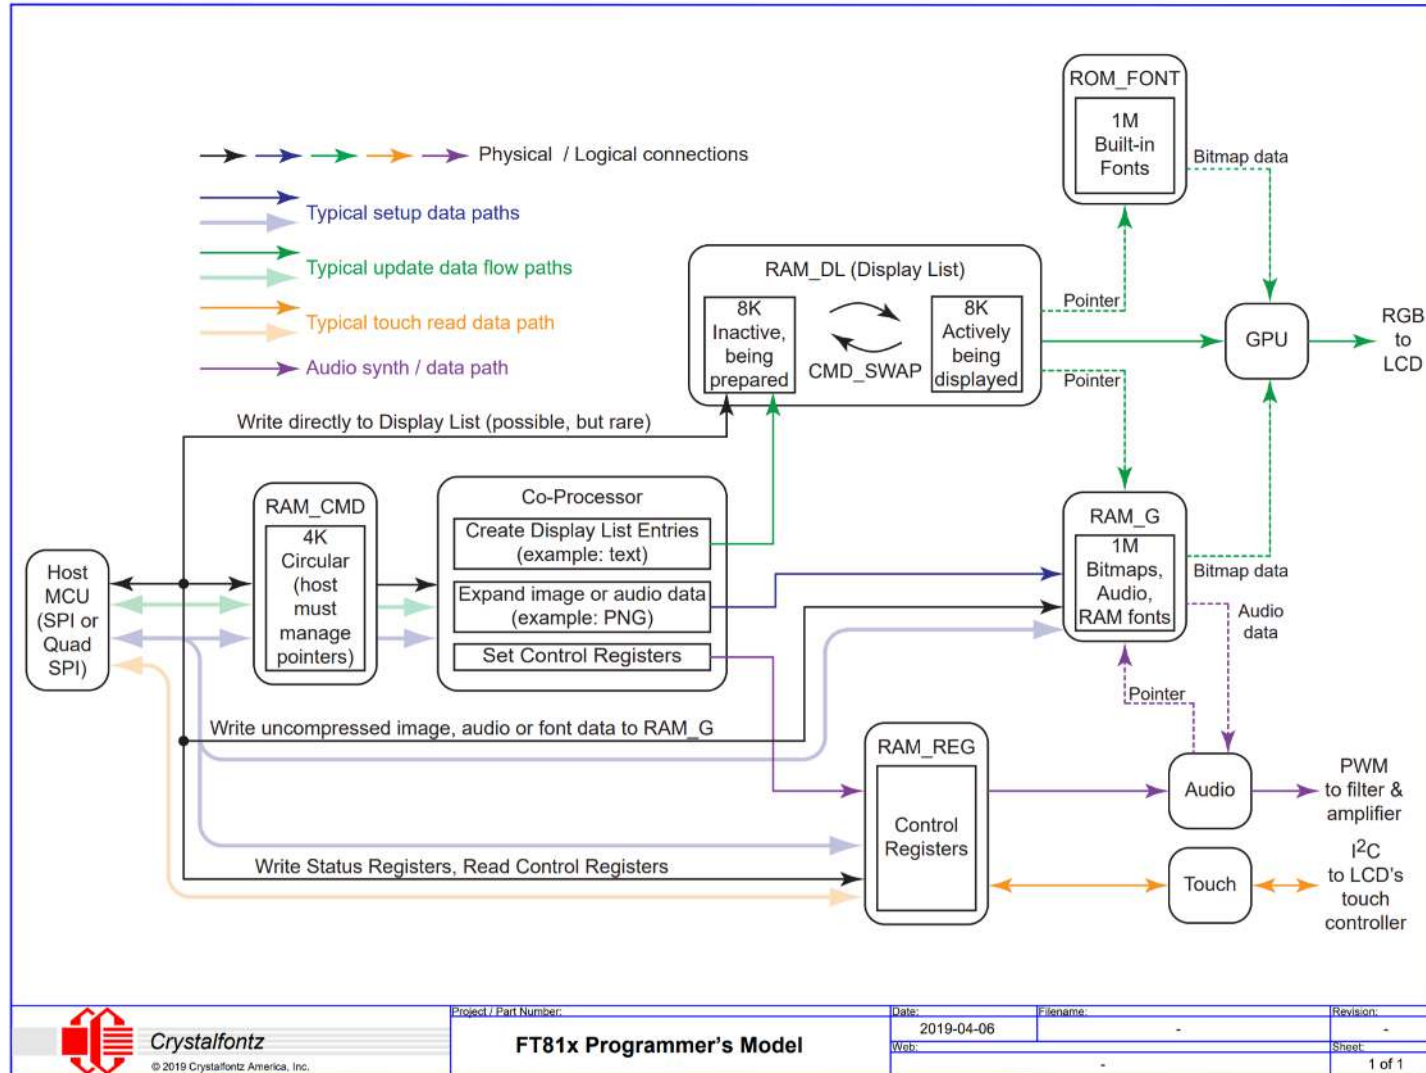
Physical / Logical connections

Typical setup data paths

Typical update data flow paths

Typical touch read data path

Audio synth / data path

ROM_FONT
1M
Built-in
Fonts

Bitmap data

RAM_DL (Display List)
8K
Inactive,
being
prepared
CMD_SWAP
8K
Actively
being
displayed

Pointer

Pointer

GPU

RGB
to
LCD

Write directly to Display List (possible, but rare)

Host
MCU
(SPI or
Quad
SPI)

RAM_CMD
4K
Circular
(host
must
manage
pointers)

Co-Processor
Create Display List Entries
(example: text)
Expand image or audio data
(example: PNG)
Set Control Registers

RAM_G
1M
Bitmaps,
Audio,
RAM fonts

Bitmap data

Audio
data

Pointer

Write uncompressed image, audio or font data to RAM_G

RAM_REG
Control
Registers

Audio

PWM
to filter &
amplifier

Touch

$I^2C$
to LCD's
touch
controller

Write Status Registers, Read Control Registers

Crystalfontz
© 2019 Crystalfontz America, Inc.

Project / Part Number:
FT81x Programmer's Model

Date:
2019-04-06
Web:
-

Filename:
-

Revision:
-
Sheet:
1 of 1